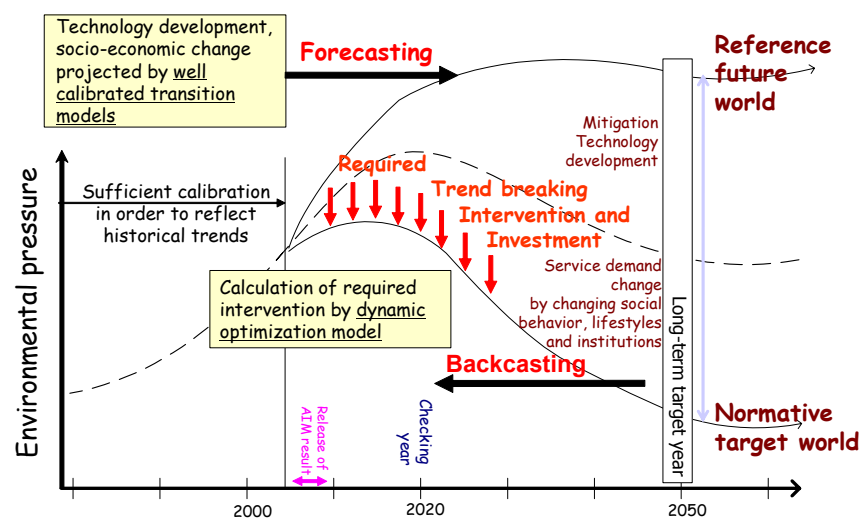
Technology development, socio-economic change projected by well calibrated transition models

Forecasting

Reference future world

Mitigation Technology development

Required

Trend breaking

Intervention and

Investment

Sufficient calibration in order to reflect historical trends

Service demand change by changing social behavior, lifestyles and institutions

Calculation of required intervention by dynamic optimization model

Environmental pressure

Long-term target year

Backcasting

Normative target world

Release of AIM result

Checking year

2000

2020

2050